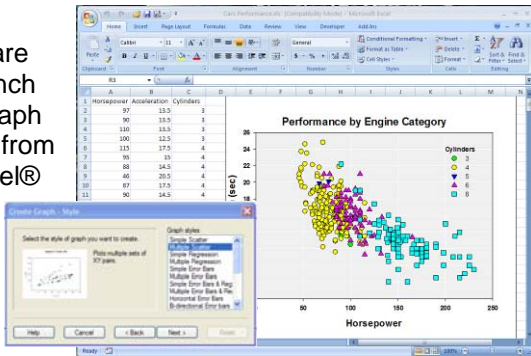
are
nch
aph
from
el®

Cars Performance.xls [Compatibility Mode] - Microsoft Excel

Home Insert Page Layout Formulas Data Review View Developer Add-Ins

Calibri 11

General

Conditional Formatting
Format as Table
Cell Styles

Insert
Delete
Format

Sort & Filter
Find & Select

Clipboard Font Alignment Number Styles Cells Editing

R3

| | A | B | C |
|---|---|---|---|
| 1 | Horsepower | Acceleration | Cylinders |
| 2 | 97 | 13.5 | 3 |
| 3 | 90 | 13.5 | 3 |
| 4 | 110 | 13.5 | 3 |
| 5 | 100 | 12.5 | 3 |
| 6 | 115 | 17.5 | 4 |
| 7 | 95 | 15 | 4 |
| 8 | 88 | 14.5 | 4 |
| 9 | 46 | 20.5 | 4 |
| 10 | 87 | 17.5 | 4 |
| 11 | 90 | 14.5 | 4 |

Performance by Engine Category

Cylinders
3
4
5
6
8

26
24
22
20

(sec)

50 100 150 200 250
Horsepower

Create Graph - Style

Select the style of graph you want to create.

Plots multiple sets of XY pairs.

Graph styles
Simple Scatter
Multiple Scatter
Simple Regression
Multiple Regression
Simple Error Bars
Multiple Error Bars
Simple Error Bars & Reg
Multiple Error Bars & Re
Horizontal Error Bars
Bi-directional Error Bars

Help Cancel < Back Next > Finish

Ready 100%